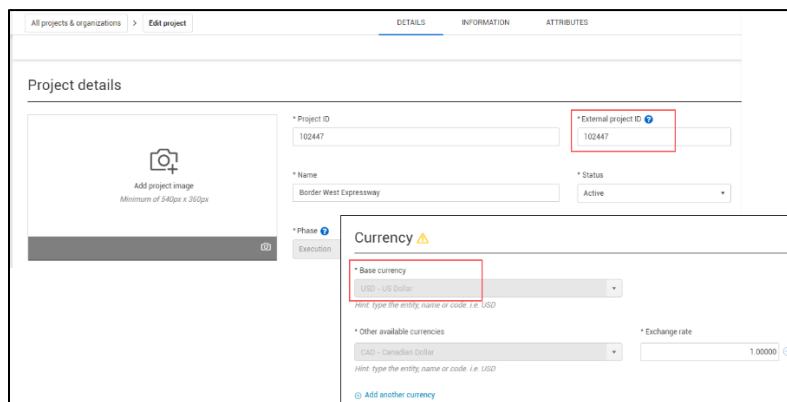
All projects & organizations > Edit project

DETAILS INFORMATION ATTRIBUTES

Project details

Add project image
Minimum of 540px x 360px

* Project ID
102447

* External project ID
102447

* Name
Border West Expressway

* Status
Active

* Phase
Execution

Currency

* Base currency
USD - US Dollar
Hint: type the entity, name or code. i.e. USD

* Other available currencies
CAD - Canadian Dollar
Hint: type the entity, name or code. i.e. USD

* Exchange rate
1.00000

Add another currency